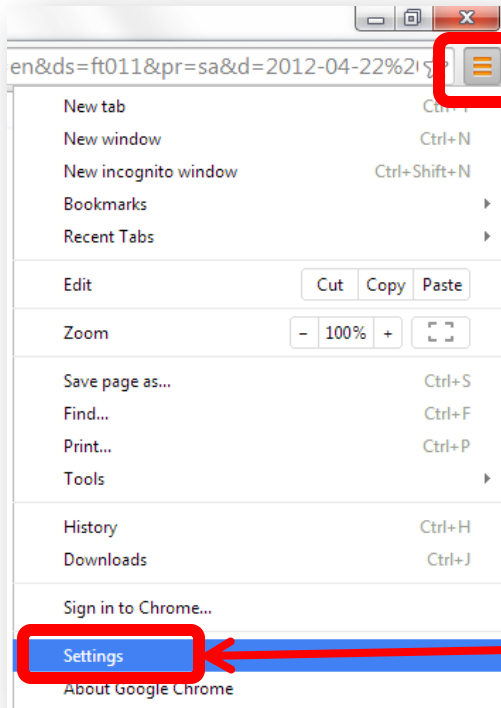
en&ds=ft011&pr=sa&d=2012-04-22%2

New tab Ctrl+T
New window Ctrl+N
New incognito window Ctrl+Shift+N
Bookmarks
Recent Tabs

Edit Cut Copy Paste

Zoom - 100% +

Save page as... Ctrl+S
Find... Ctrl+F
Print... Ctrl+P
Tools

History Ctrl+H
Downloads Ctrl+J

Sign in to Chrome...

Settings
About Google Chrome